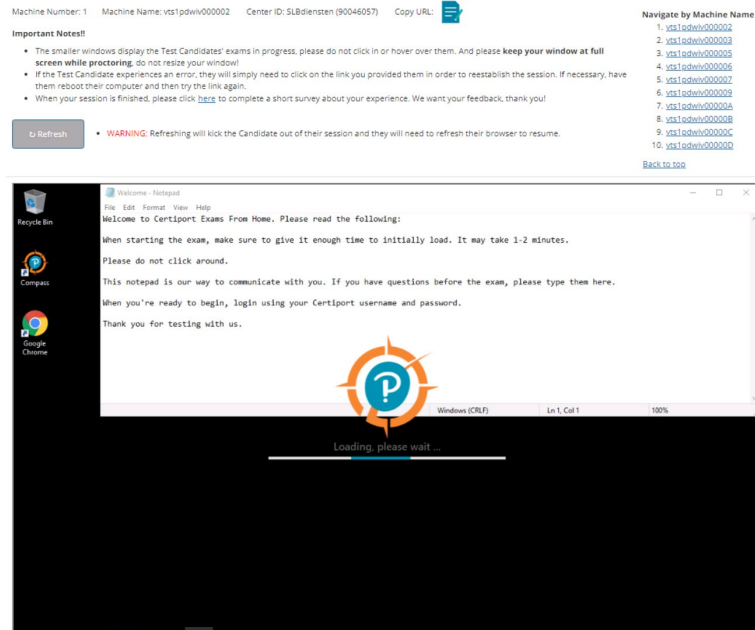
Machine Number: 1 Machine Name: vts1pdwiv000002 Center ID: SLBdiensten (90046057) Copy URL:

Important Notes!!

- The smaller windows display the Test Candidates' exams in progress, please do not click in or hover over them. And please **keep your window at full screen while proctoring**, do not resize your window!
- If the Test Candidate experiences an error, they will simply need to click on the link you provided them in order to reestablish the session. If necessary, have them reboot their computer and then try the link again.
- When your session is finished, please click here to complete a short survey about your experience. We want your feedback, thank you!

↻ Refresh

- WARNING: Refreshing will kick the Candidate out of their session and they will need to refresh their browser to resume.

Navigate by Machine Name

1. vts1pdwiv000002
2. vts1pdwiv000003
3. vts1pdwiv000005
4. vts1pdwiv000006
5. vts1pdwiv000007
6. vts1pdwiv000009
7. vts1pdwiv00000A
8. vts1pdwiv00000B
9. vts1pdwiv00000C
10. vts1pdwiv00000D

Back to top

Recycle Bin

Compass

Google Chrome

Welcome - Notepad

File Edit Format View Help

Welcome to Certiport Exams From Home. Please read the following:

When starting the exam, make sure to give it enough time to initially load. It may take 1-2 minutes.

Please do not click around.

This notepad is our way to communicate with you. If you have questions before the exam, please type them here.

When you're ready to begin, login using your Certiport username and password.

Thank you for testing with us.

Windows (CRLF) Ln 1, Col 1 100%

P

Loading, please wait ...